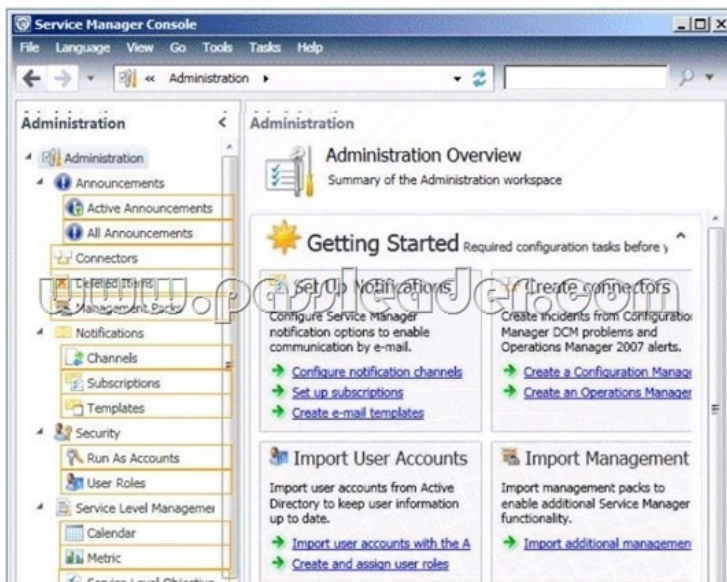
Service Manager Console

File Language View Go Tools Tasks Help

« Administration ▸

Administration

Administration
Announcements
Active Announcements
All Announcements
Connectors
Deleted Items
Management Packs
Notifications
Channels
Subscriptions
Templates
Security
Run As Accounts
User Roles
Service Level Managemer
Calendar
Metric
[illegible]

Administration

Administration Overview
Summary of the Administration workspace

Getting Started Required configuration tasks before y

Set Up Notifications
Configure Service Manager notification options to enable communication by e-mail.
Configure notification channels
Set up subscriptions
Create e-mail templates

Create connectors
Create incidents from Configuratio Manager DCM problems and Operations Manager 2007 alerts.
Create a Configuration Manage
Create an Operations Manager

Import User Accounts
Import user accounts from Active Directory to keep user information up to date.
Import user accounts with the A
Create and assign user roles

Import Management
Import management packs to enable additional Service Manager functionality.
Import additional managemen

www.passleader.com